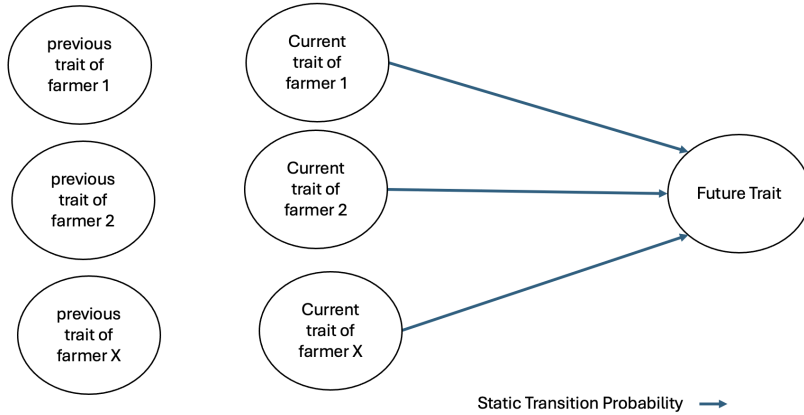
previous trait of farmer 1

Current trait of farmer 1

previous trait of farmer 2

Current trait of farmer 2

Future Trait

previous trait of farmer X

Current trait of farmer X

Static Transition Probability